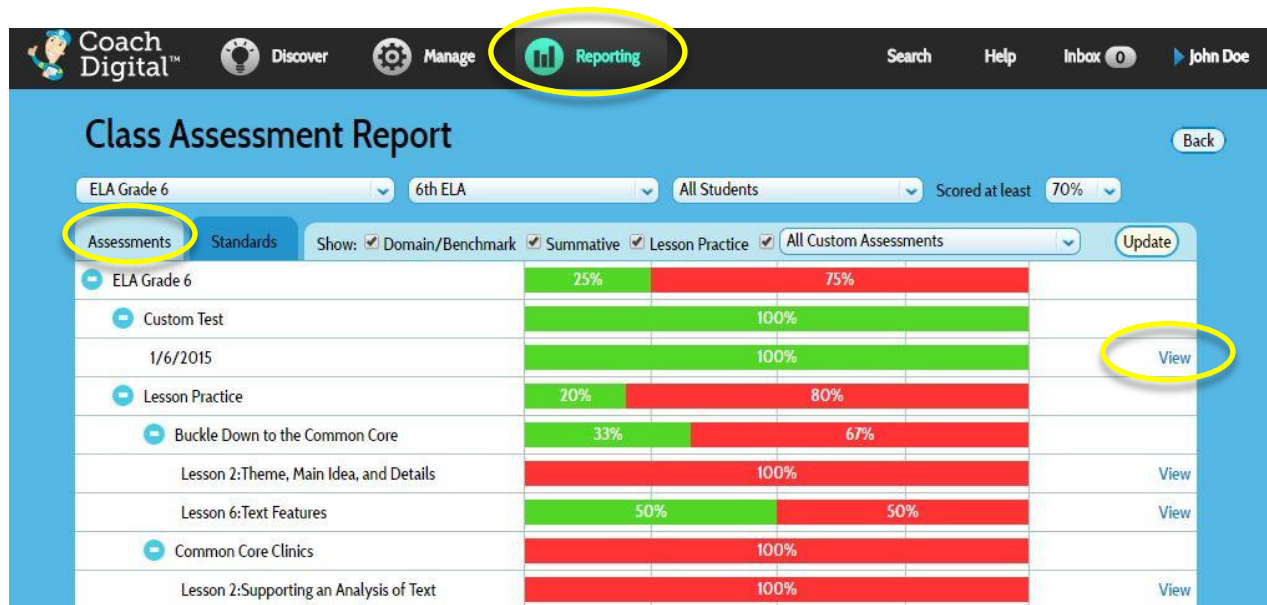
Coach Digital™ Discover Manage Reporting Search Help Inbox 0 John Doe

Class Assessment Report

Back

ELA Grade 6
6th ELA
All Students
Scored at least 70%

Assessments Standards Show: ☑ Domain/Benchmark ☑ Summative ☑ Lesson Practice ☑ All Custom Assessments Update

| | | |
|---|---|---|
| ELA Grade 6 | 25% 75% | |
| Custom Test | 100% | |
| 1/6/2015 | 100% | View |
| Lesson Practice | 20% 80% | |
| Buckle Down to the Common Core | 33% 67% | |
| Lesson 2:Theme, Main Idea, and Details | 100% | View |
| Lesson 6:Text Features | 50% 50% | View |
| Common Core Clinics | 100% | |
| Lesson 2:Supporting an Analysis of Text | 100% | View |